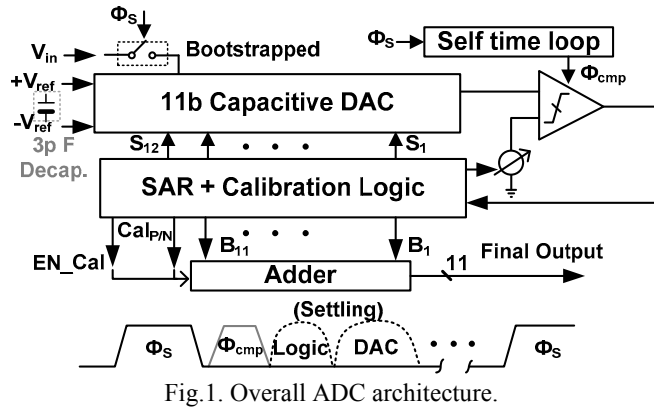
$\Phi_S$

$V_{in}$

Bootstrapped

$\Phi_S$ Self time loop

$+V_{ref}$

11b Capacitive DAC

$\Phi_{cmp}$

$-V_{ref}$

3p F Decap.

$S_{12}$

• • •

$S_1$

SAR + Calibration Logic

$Cal_{P/N}$

$B_{11}$

• • •

$B_1$

EN_Cal

Adder

11

Final Output

(Settling)

$\Phi_S$

$\Phi_{cmp}$

Logic

DAC

• • •

$\Phi_S$

Fig.1. Overall ADC architecture.